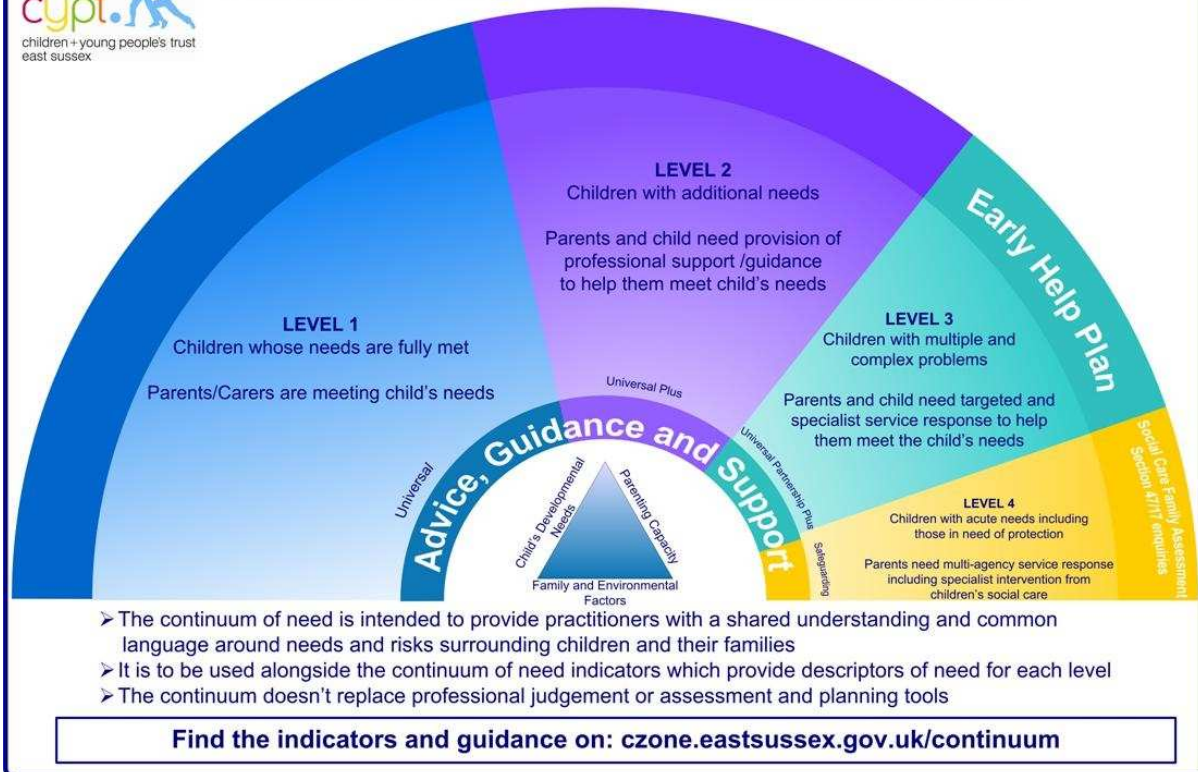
cypt.

children + young people's trust
east sussex

LEVEL 2
Children with additional needs

Parents and child need provision of professional support /guidance to help them meet child's needs

Early Help Plan

LEVEL 1
Children whose needs are fully met

Parents/Carers are meeting child's needs

LEVEL 3
Children with multiple and complex problems

Parents and child need targeted and specialist service response to help them meet the child's needs

Universal Plus

Universal

Advice, Guidance and Support

Universal Partnership Plus

Safeguarding

Child's Developmental Needs

Parenting Capacity

Family and Environmental Factors

LEVEL 4
Children with acute needs including those in need of protection

Parents need multi-agency service response including specialist intervention from children's social care

Social Care Family Assessment Section 47/17 enquiries

➢The continuum of need is intended to provide practitioners with a shared understanding and common language around needs and risks surrounding children and their families
➢It is to be used alongside the continuum of need indicators which provide descriptors of need for each level
➢The continuum doesn't replace professional judgement or assessment and planning tools

Find the indicators and guidance on: czone.eastsussex.gov.uk/continuum